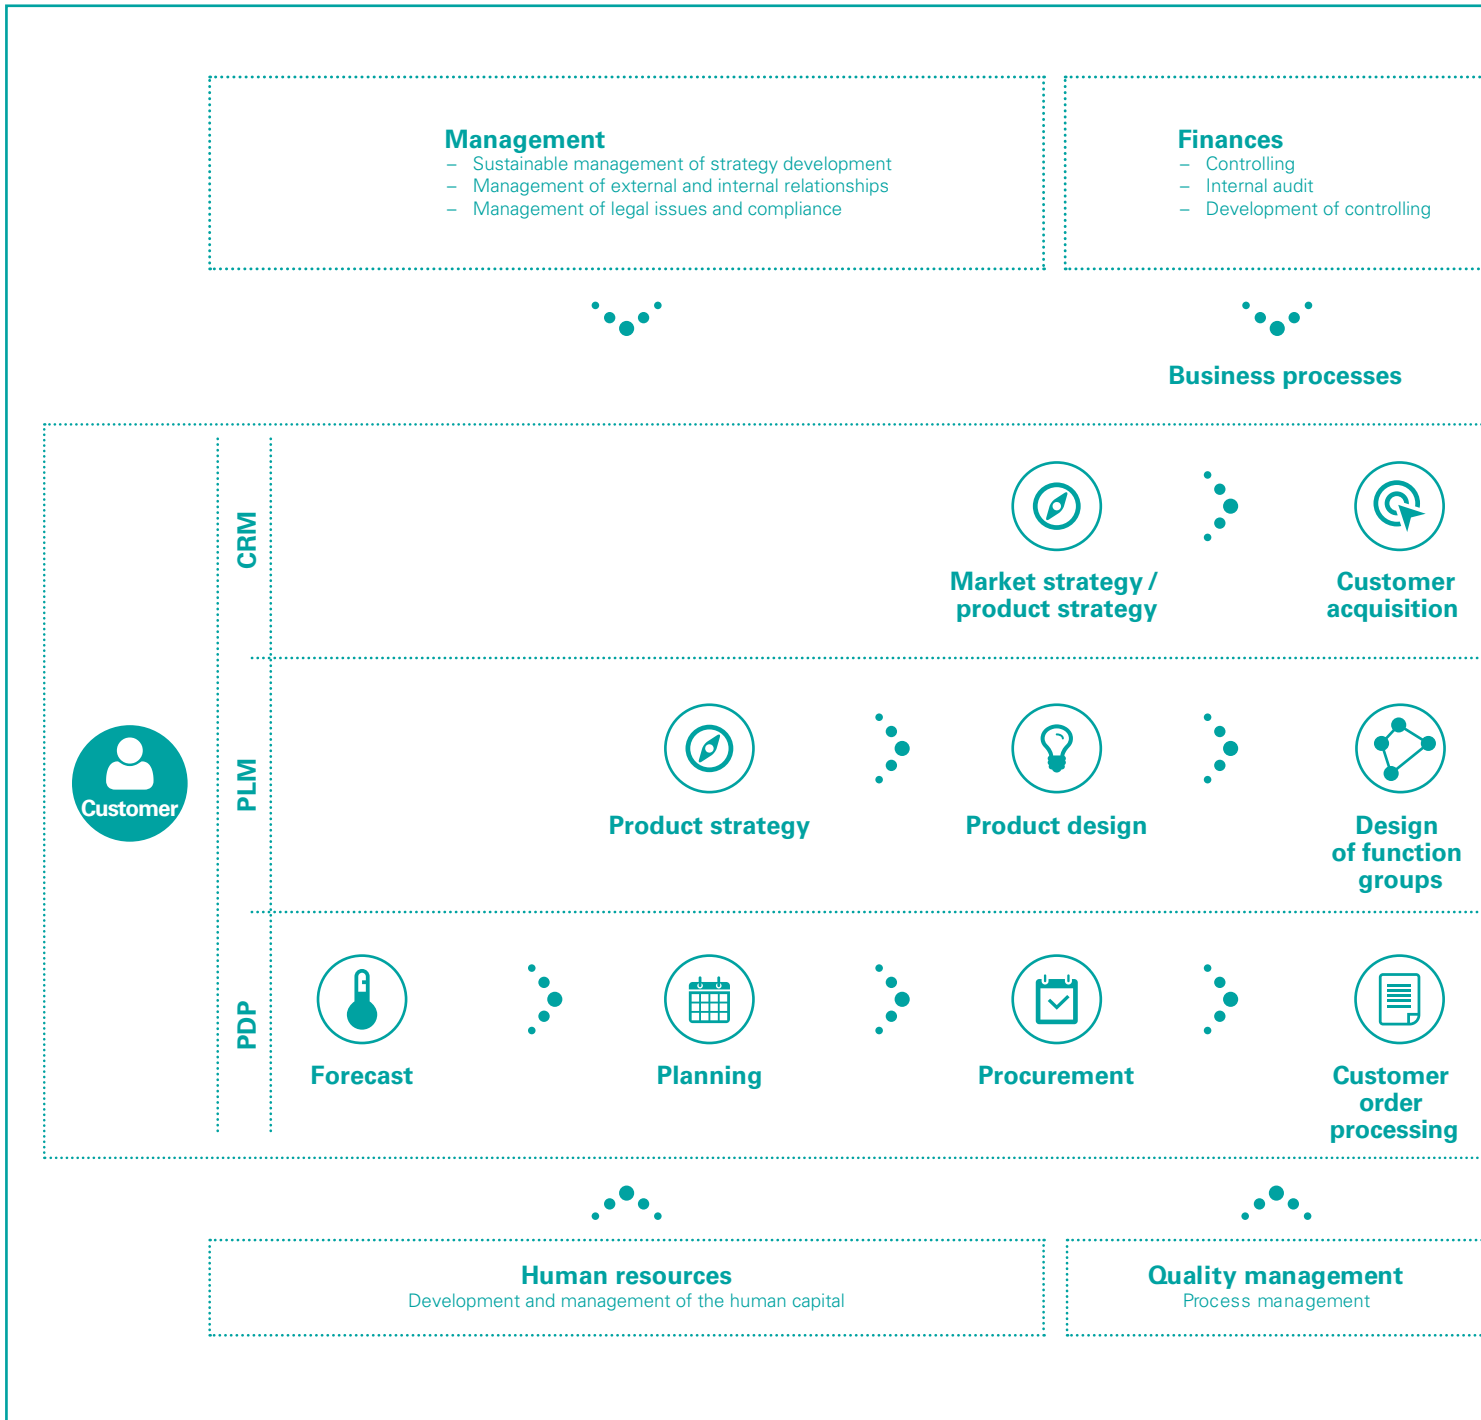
Management
– Sustainable management of strategy development
– Management of external and internal relationships
– Management of legal issues and compliance

Finances
– Controlling
– Internal audit
– Development of controlling

Business processes

CRM

Market strategy / product strategy

Customer acquisition

Customer

PLM

Product strategy

Product design

Design of function groups

PDP

Forecast

Planning

Procurement

Customer order processing

Human resources
Development and management of the human capital

Quality management
Process management